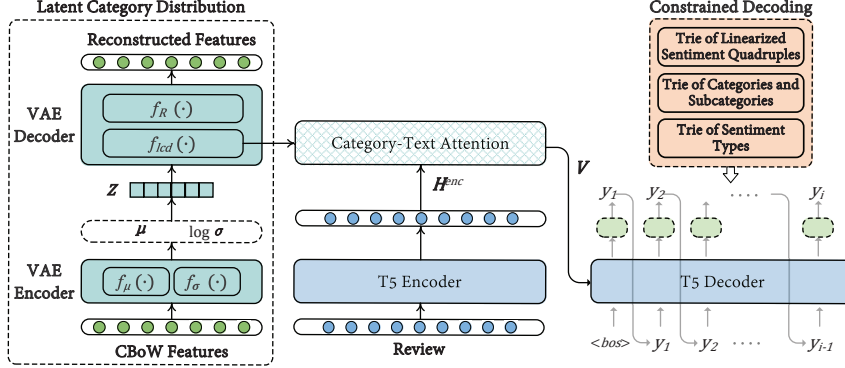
Latent Category Distribution

Reconstructed Features

VAE Decoder

$f_R(\cdot)$

$f_{lcd}(\cdot)$

$\boldsymbol{Z}$

$\boldsymbol{\mu}$ log $\boldsymbol{\sigma}$

VAE Encoder

$f_\mu(\cdot)$ $f_\sigma(\cdot)$

CBoW Features

Category-Text Attention

$\boldsymbol{H}^{enc}$

T5 Encoder

Review

$\boldsymbol{V}$

Constrained Decoding

Trie of Linearized Sentiment Quadruples

Trie of Categories and Subcategories

Trie of Sentiment Types

$y_1$ $y_2$ · · · · $y_i$

T5 Decoder

<bos> $y_1$ $y_2$ · · · · $y_{i-1}$